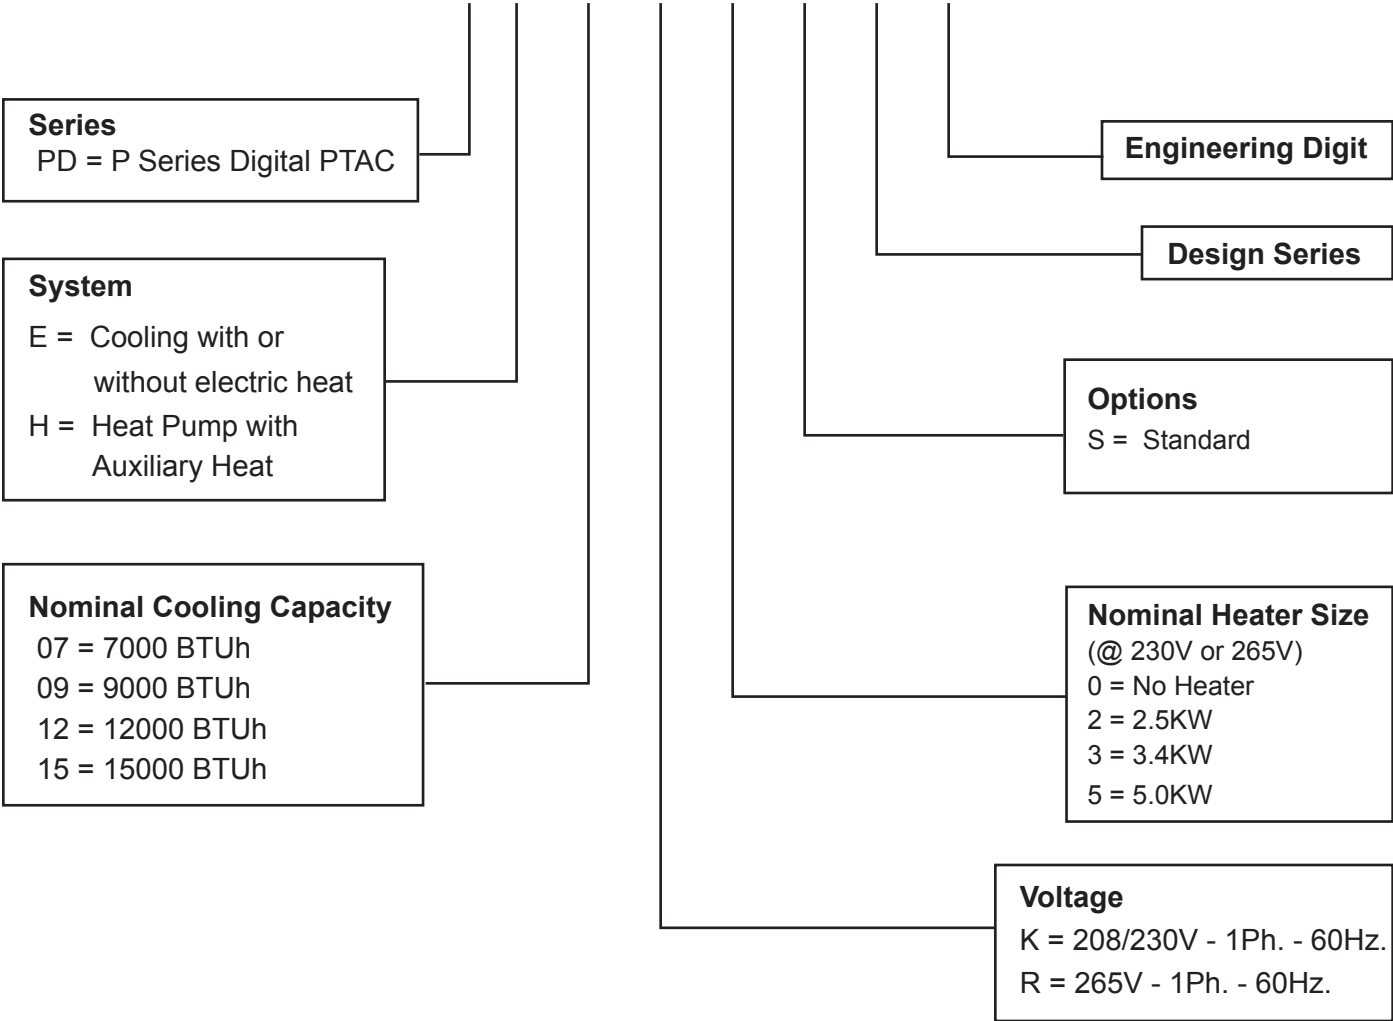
Series
PD = P Series Digital PTAC

Engineering Digit

Design Series

System
E = Cooling with or without electric heat
H = Heat Pump with Auxiliary Heat

Options
S = Standard

Nominal Cooling Capacity
07 = 7000 BTUh
09 = 9000 BTUh
12 = 12000 BTUh
15 = 15000 BTUh

Nominal Heater Size
(@ 230V or 265V)
0 = No Heater
2 = 2.5KW
3 = 3.4KW
5 = 5.0KW

Voltage
K = 208/230V - 1Ph. - 60Hz.
R = 265V - 1Ph. - 60Hz.